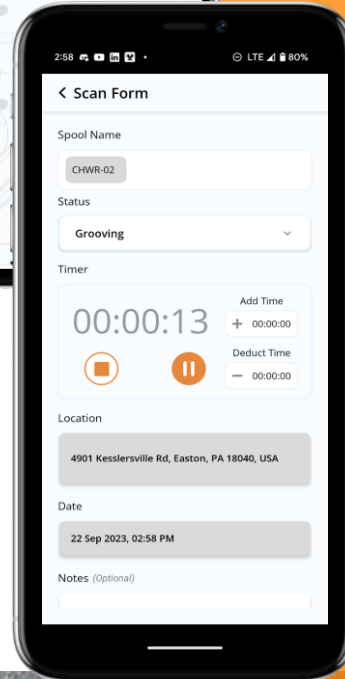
2:58 • LTE 80%

< Scan Form

Spool Name

CHWR-02

Status

Grooving

Timer

00:00:13

Add Time

+ 00:00:00

Deduct Time

— 00:00:00

Location

4901 Kesslersville Rd, Easton, PA 18040, USA

Date

22 Sep 2023, 02:58 PM

Notes (Optional)